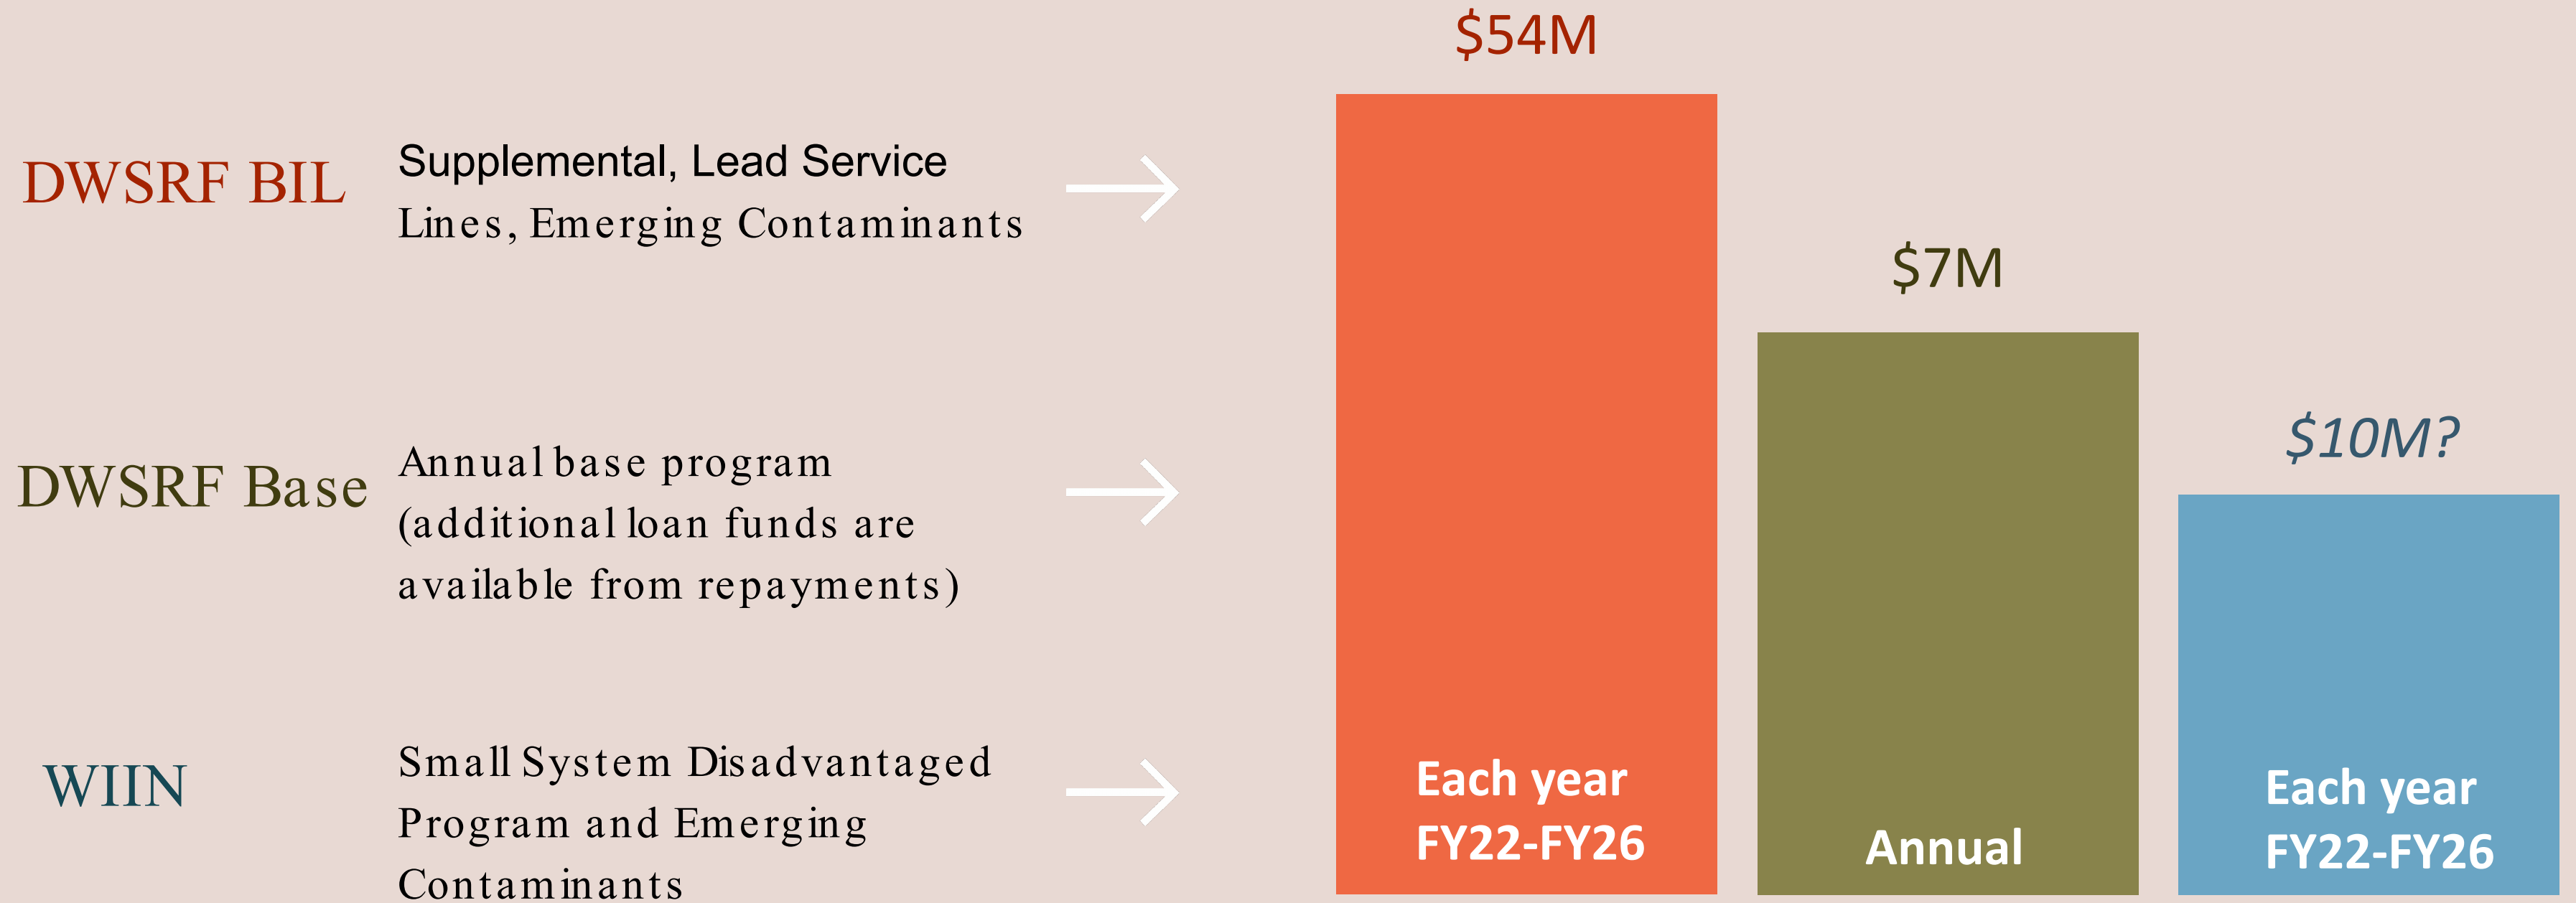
DWSRF BIL

Supplemental, Lead Service Lines, Emerging Contaminants

DWSRF Base

Annual base program (additional loan funds are available from repayments)

WIIN

Small System Disadvantaged Program and Emerging Contaminants

$54M

Each year FY22-FY26

$7M

Annual

$10M?

Each year FY22-FY26